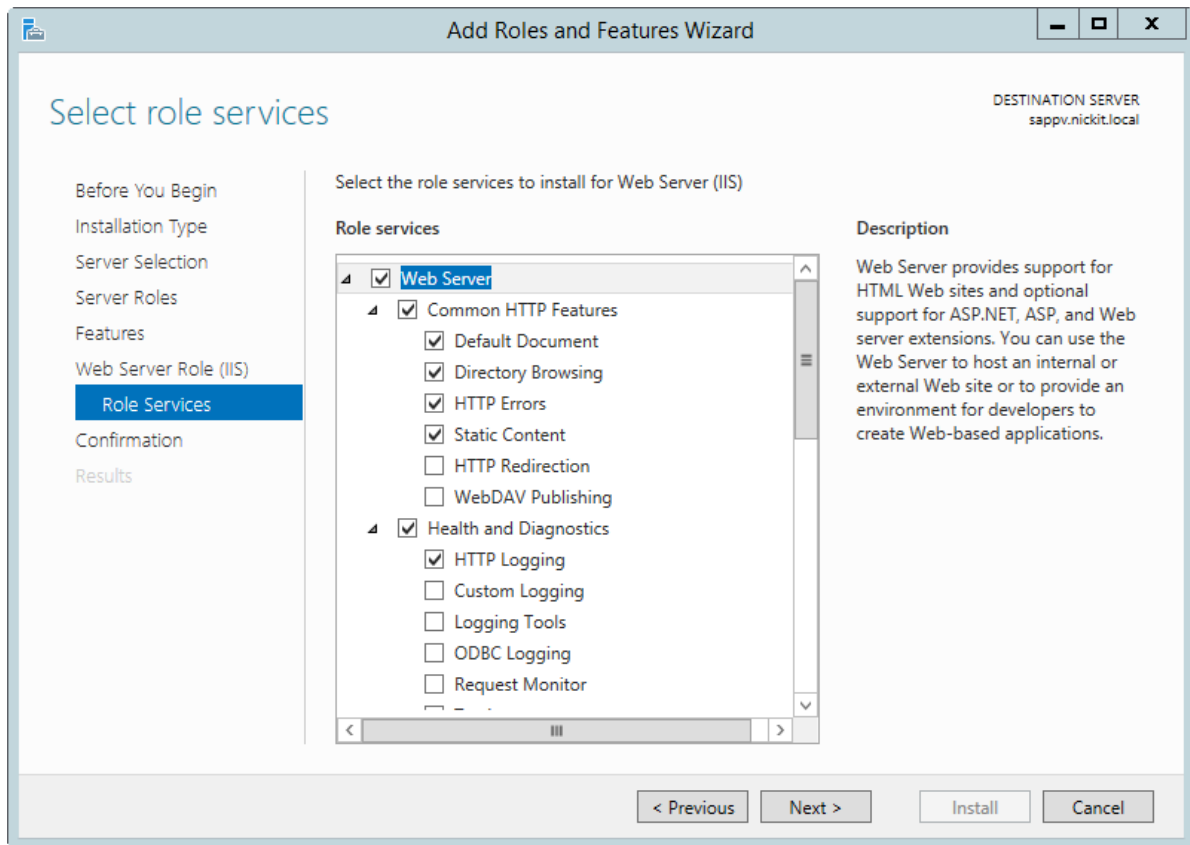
Add Roles and Features Wizard

Select role services

DESTINATION SERVER
sappv.nickit.local

Before You Begin
Installation Type
Server Selection
Server Roles
Features
Web Server Role (IIS)
Role Services
Confirmation
Results

Select the role services to install for Web Server (IIS)

Role services

Web Server
Common HTTP Features
Default Document
Directory Browsing
HTTP Errors
Static Content
HTTP Redirection
WebDAV Publishing
Health and Diagnostics
HTTP Logging
Custom Logging
Logging Tools
ODBC Logging
Request Monitor
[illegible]

Description

Web Server provides support for HTML Web sites and optional support for ASP.NET, ASP, and Web server extensions. You can use the Web Server to host an internal or external Web site or to provide an environment for developers to create Web-based applications.

< Previous
Next >
Install
Cancel